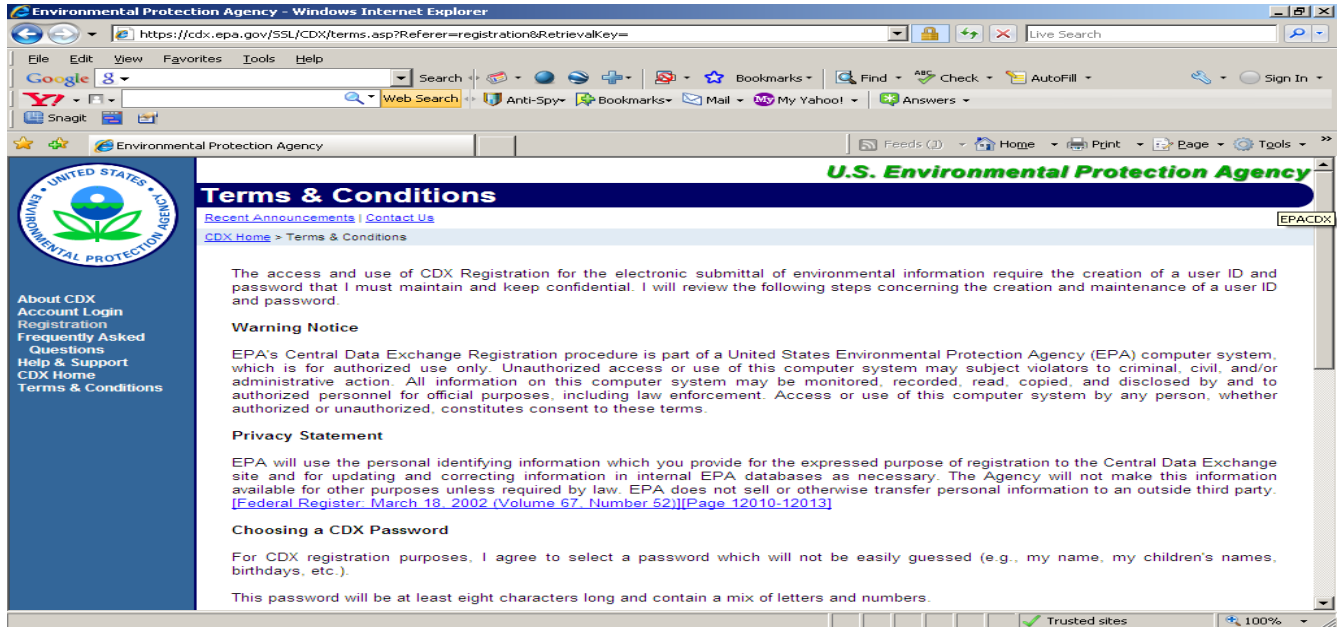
Environmental Protection Agency - Windows Internet Explorer

https://cdx.epa.gov/SSL/CDX/terms.asp?Referer=registration&RetrievalKey=

Live Search

File Edit View Favorites Tools Help

Google Search Bookmarks Find Check AutoFill Sign In

Y! Web Search Anti-Spy Bookmarks Mail My Yahoo! Answers

Snagit

Environmental Protection Agency

Feeds (J) Home Print Page Tools

UNITED STATES ENVIRONMENTAL PROTECTION AGENCY

U.S. Environmental Protection Agency

Terms & Conditions

Recent Announcements | Contact Us

EPACDX

CDX Home > Terms & Conditions

About CDX
Account Login
Registration
Frequently Asked Questions
Help & Support
CDX Home
Terms & Conditions

The access and use of CDX Registration for the electronic submittal of environmental information require the creation of a user ID and password that I must maintain and keep confidential. I will review the following steps concerning the creation and maintenance of a user ID and password.

Warning Notice

EPA's Central Data Exchange Registration procedure is part of a United States Environmental Protection Agency (EPA) computer system, which is for authorized use only. Unauthorized access or use of this computer system may subject violators to criminal, civil, and/or administrative action. All information on this computer system may be monitored, recorded, read, copied, and disclosed by and to authorized personnel for official purposes, including law enforcement. Access or use of this computer system by any person, whether authorized or unauthorized, constitutes consent to these terms.

Privacy Statement

EPA will use the personal identifying information which you provide for the expressed purpose of registration to the Central Data Exchange site and for updating and correcting information in internal EPA databases as necessary. The Agency will not make this information available for other purposes unless required by law. EPA does not sell or otherwise transfer personal information to an outside third party. [Federal Register: March 18, 2002 (Volume 67, Number 52)][Page 12010-12013]

Choosing a CDX Password

For CDX registration purposes, I agree to select a password which will not be easily guessed (e.g., my name, my children's names, birthdays, etc.).

This password will be at least eight characters long and contain a mix of letters and numbers.

Trusted sites 100%